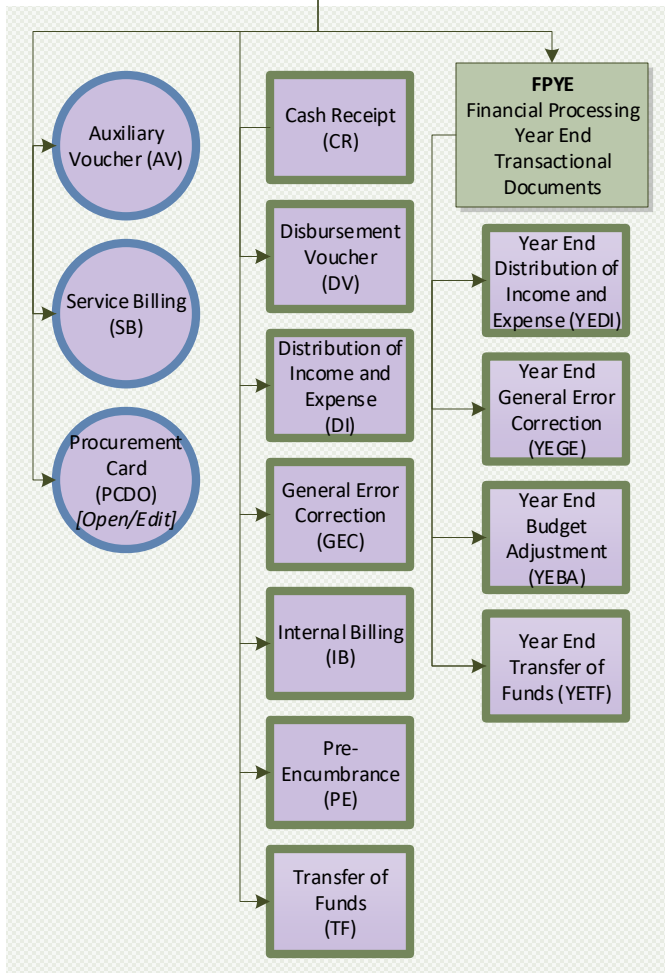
Auxiliary Voucher (AV)

Service Billing (SB)

Procurement Card (PCDO) *[Open/Edit]*

Cash Receipt (CR)

Disbursement Voucher (DV)

Distribution of Income and Expense (DI)

General Error Correction (GEC)

Internal Billing (IB)

Pre-Encumbrance (PE)

Transfer of Funds (TF)

**FPYE** Financial Processing Year End Transactional Documents

Year End Distribution of Income and Expense (YEDI)

Year End General Error Correction (YEGE)

Year End Budget Adjustment (YEBA)

Year End Transfer of Funds (YETF)